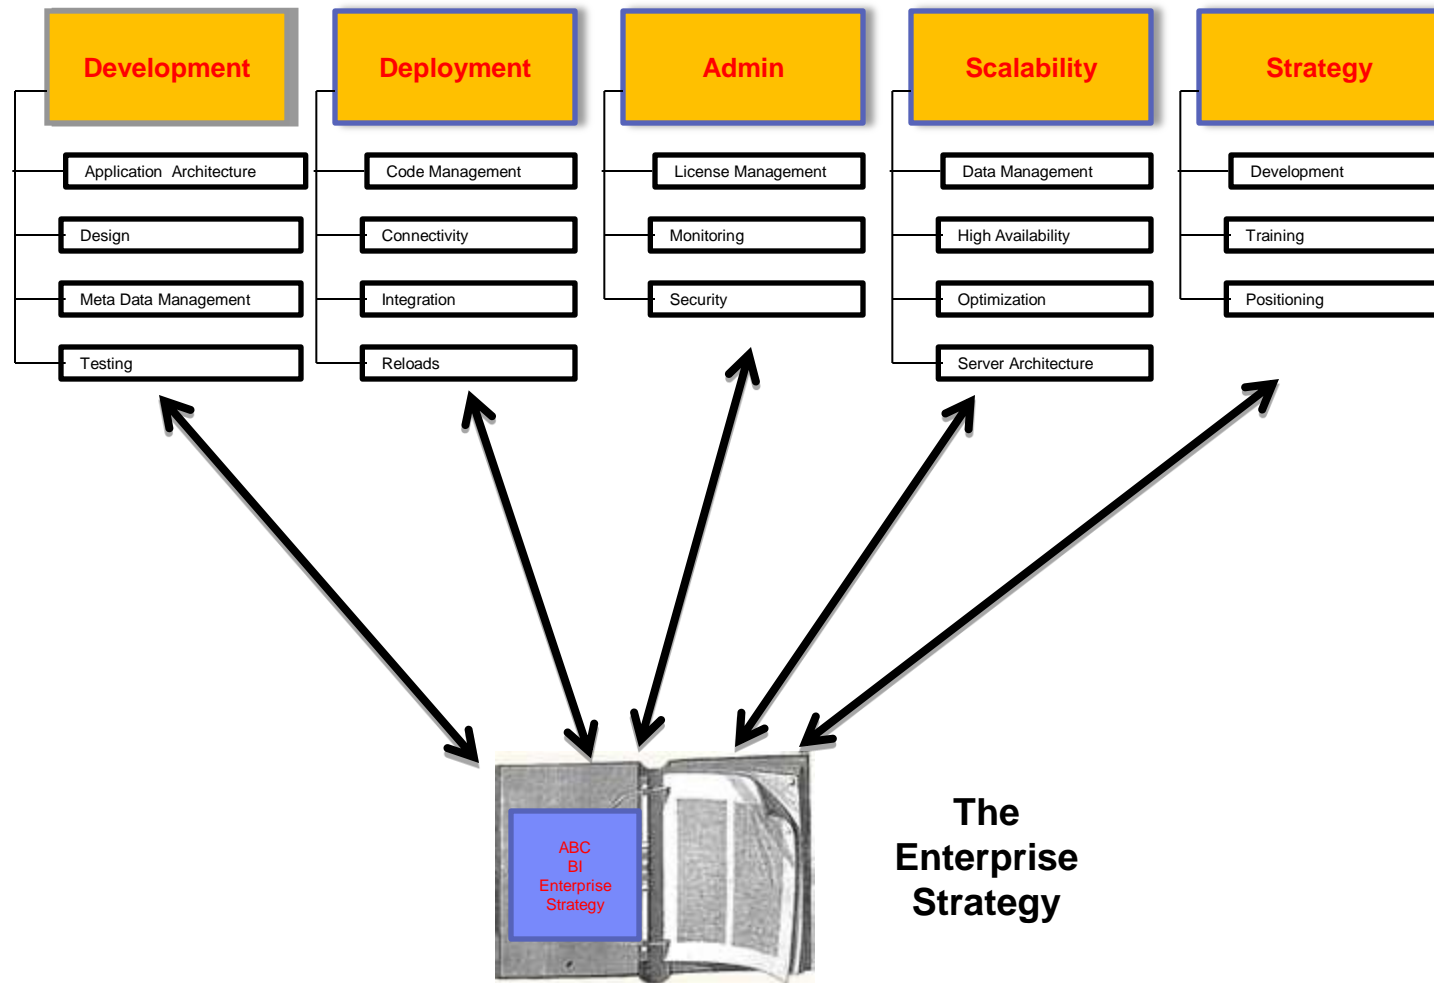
Development

Application Architecture

Design

Meta Data Management

Testing

Deployment

Code Management

Connectivity

Integration

Reloads

Admin

License Management

Monitoring

Security

Scalability

Data Management

High Availability

Optimization

Server Architecture

Strategy

Development

Training

Positioning

ABC
BI
Enterprise
Strategy

The Enterprise Strategy